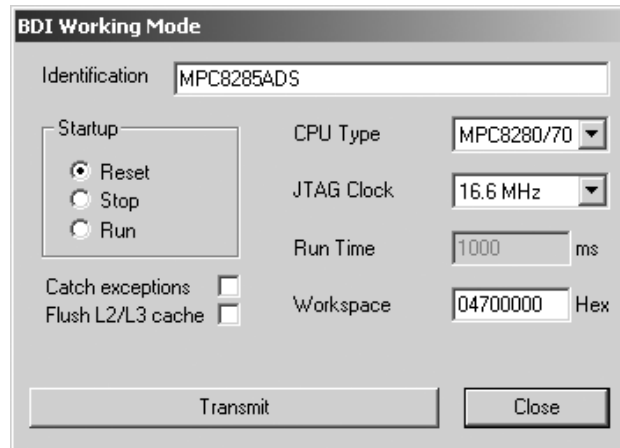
BDI Working Mode

Identification MPC8285ADS

Startup
Reset
Stop
Run

CPU Type MPC8280/70
JTAG Clock 16.6 MHz
Run Time 1000 ms
Workspace 04700000 Hex

Catch exceptions
Flush L2/L3 cache

Transmit
Close